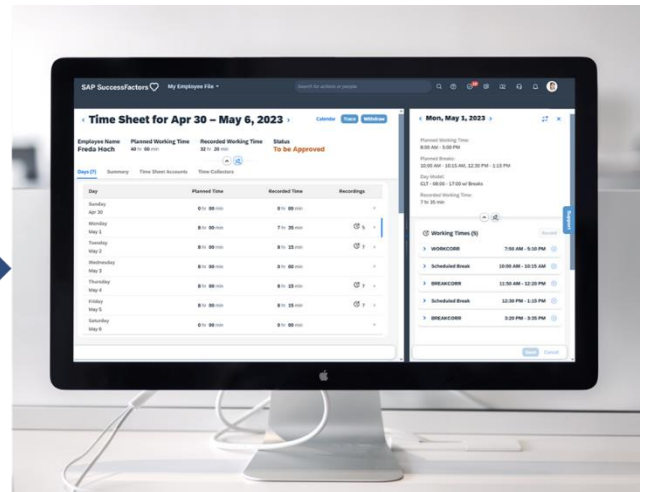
SAP SuccessFactors My Employee File

Search for actions or people

< Time Sheet for Apr 30 – May 6, 2023 >

Calendar Trend Withdraw

Employee Name
Freda Hoch

Planned Working Time
40 hr 00 min

Recorded Working Time
32 hr 30 min

Status
To be Approved

Days (7) Summary Time Sheet Accounts Time Collectors

| Day | Planned Time | Recorded Time | Recordings |
|---|---|---|---|
| Sunday Apr 30 | 0 hr 00 min | 0 hr 00 min | |
| Monday May 1 | 8 hr 00 min | 7 hr 35 min | 5 |
| Tuesday May 2 | 8 hr 00 min | 8 hr 15 min | 3 |
| Wednesday May 3 | 8 hr 00 min | 0 hr 00 min | |
| Thursday May 4 | 8 hr 00 min | 8 hr 15 min | 7 |
| Friday May 5 | 8 hr 00 min | 8 hr 15 min | 7 |
| Saturday May 6 | 0 hr 00 min | 0 hr 00 min | |

< Mon, May 1, 2023 >

Planned Working Time:
8:00 AM - 5:00 PM

Planned Breaks:
10:00 AM - 10:15 AM, 12:30 PM - 1:15 PM

Day Model:
CLT - 08:00 - 17:00 w/ Breaks

Recorded Working Time:
7 hr 35 min

Working Times (5)

Record

| | |
|---|---|
| WORKCORR | 7:50 AM - 5:10 PM |
| Scheduled Break | 10:00 AM - 10:15 AM |
| BREAKCORR | 11:50 AM - 12:20 PM |
| Scheduled Break | 12:30 PM - 1:15 PM |
| BREAKCORR | 3:20 PM - 3:35 PM |

Support

Save Cancel